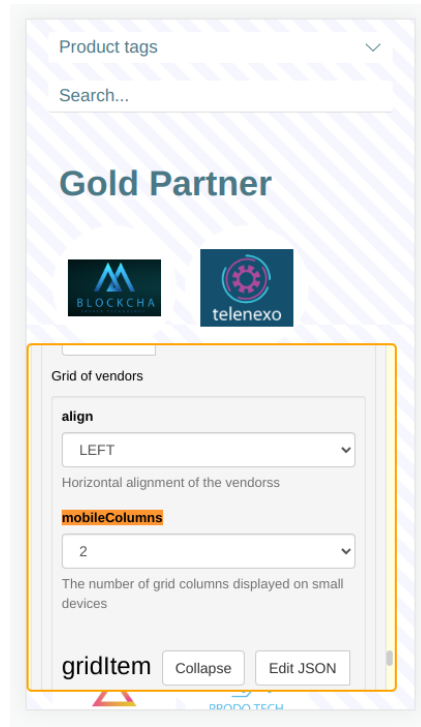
Product tags

Search...

Gold Partner

BLOCKCHA

telenexo

Grid of vendors

align

LEFT

Horizontal alignment of the vendorss

mobileColumns

2

The number of grid columns displayed on small devices

gridItem

Collapse

Edit JSON

PRODO TECH